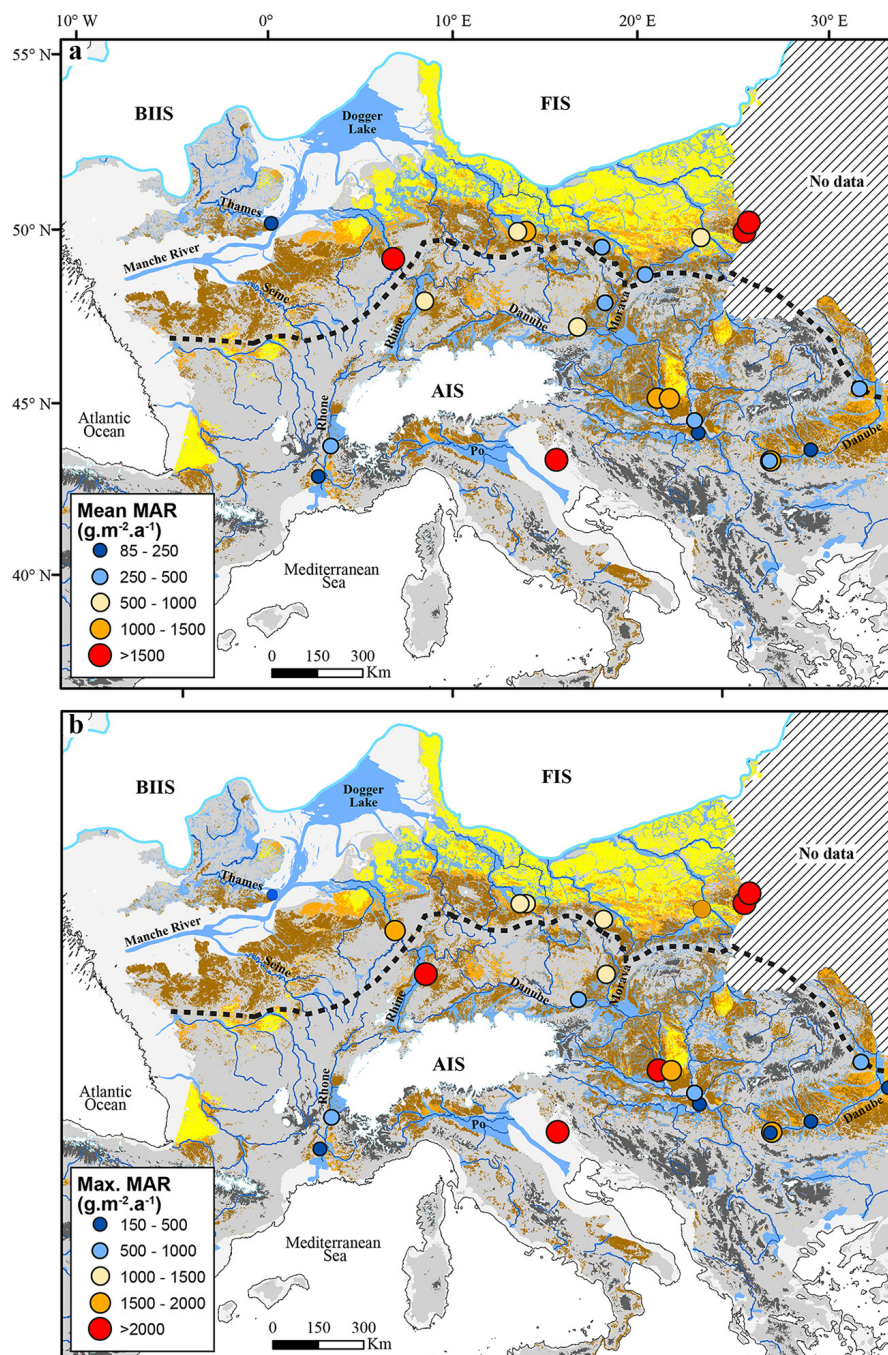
10° W
0°
10° E
20° E
30° E
55° N
50° N
45° N
40° N

a

BIIS
Dogger Lake
FIS
No data
Thames
Manche River
Seine
Rhine
Danube
Morava
AIS
Atlantic Ocean
Rhone
Po
Danube
Mediterranean Sea

Mean MAR (g.m$^{-2}$.a$^{-1}$)
85 - 250
250 - 500
500 - 1000
1000 - 1500
>1500

0 150 300 Km

b

BIIS
Dogger Lake
FIS
No data
Thames
Manche River
Seine
Rhine
Danube
Morava
AIS
Atlantic Ocean
Rhone
Po
Danube
Mediterranean Sea

Max. MAR (g.m$^{-2}$.a$^{-1}$)
150 - 500
500 - 1000
1000 - 1500
1500 - 2000
>2000

0 150 300 Km